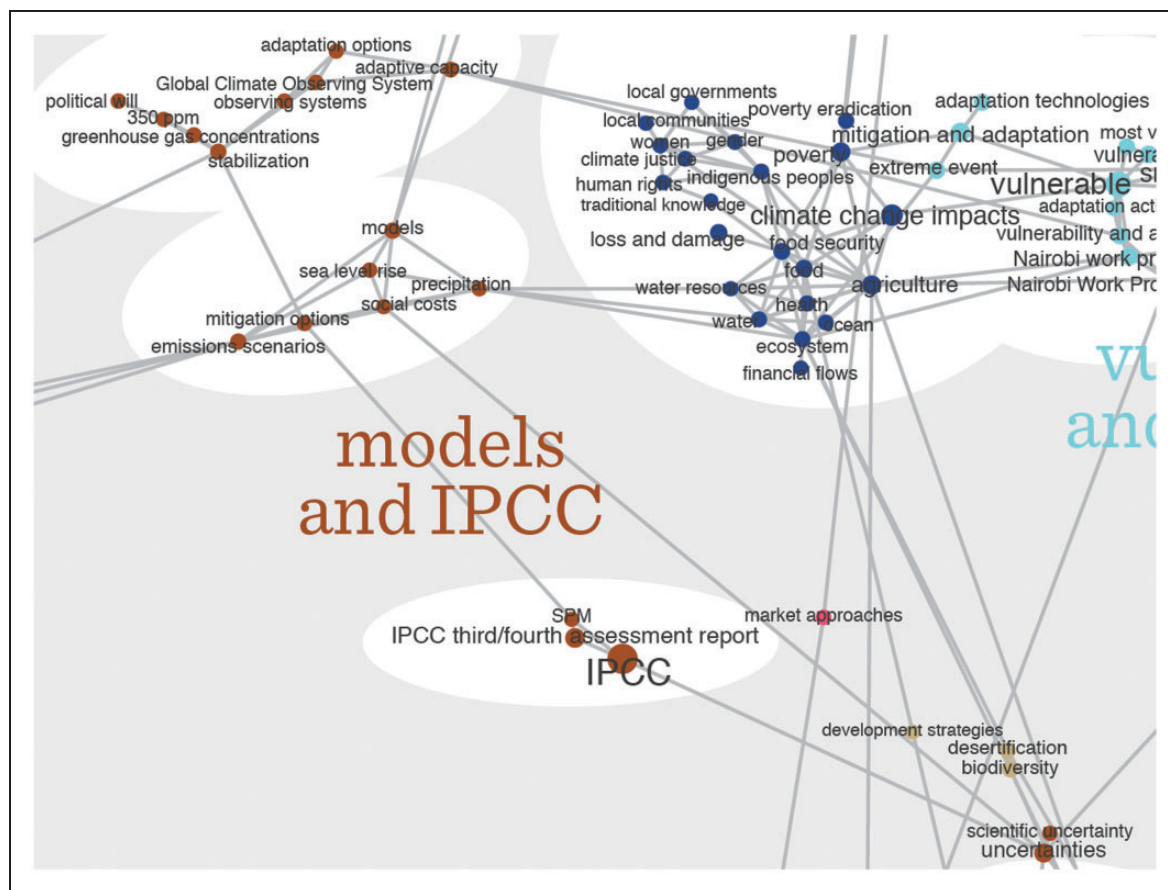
adaptation options
adaptive capacity
Global Climate Observing System
political will
observing systems
350 ppm
greenhouse gas concentrations
stabilization
models
sea level rise
precipitation
social costs
mitigation options
emissions scenarios
local governments
local communities
poverty eradication
adaptation technologies
women
gender
mitigation and adaptation
most v
climate justice
poverty
vulnera
extreme event
human rights
indigenous peoples
vulnerable
traditional knowledge
climate change impacts
adaptation act
loss and damage
food security
vulnerability and a
food
Nairobi work pr
water resources
agriculture
Nairobi Work Pro
health
water
ocean
ecosystem
financial flows
models and IPCC
vu
and
SPM
market approaches
IPCC third/fourth assessment report
IPCC
development strategies
desertification
biodiversity
scientific uncertainty
uncertainties